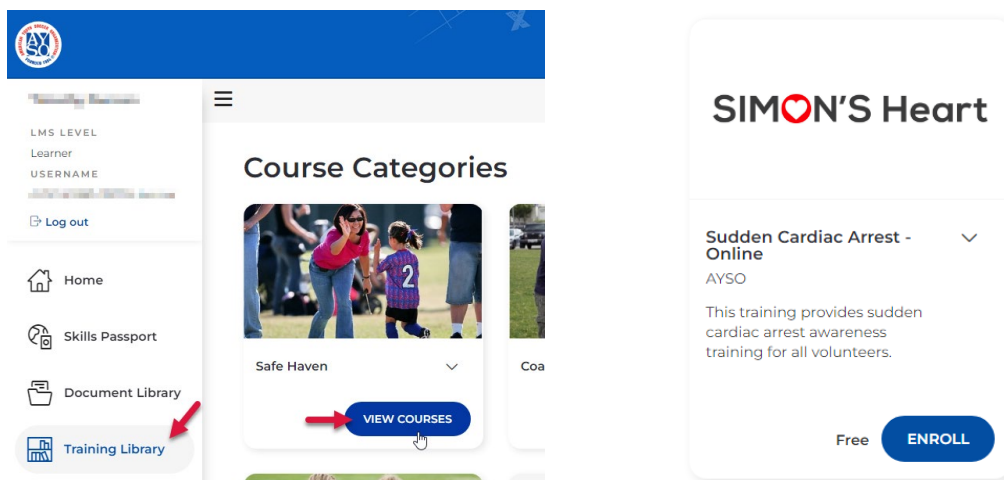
AYSO

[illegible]

LMS LEVEL

Learner

USERNAME

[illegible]

Log out

Home

Skills Passport

Document Library

Training Library

Course Categories

Safe Haven

VIEW COURSES

Coa

SIMON'S Heart

Sudden Cardiac Arrest - Online

AYSO

This training provides sudden cardiac arrest awareness training for all volunteers.

Free

ENROLL